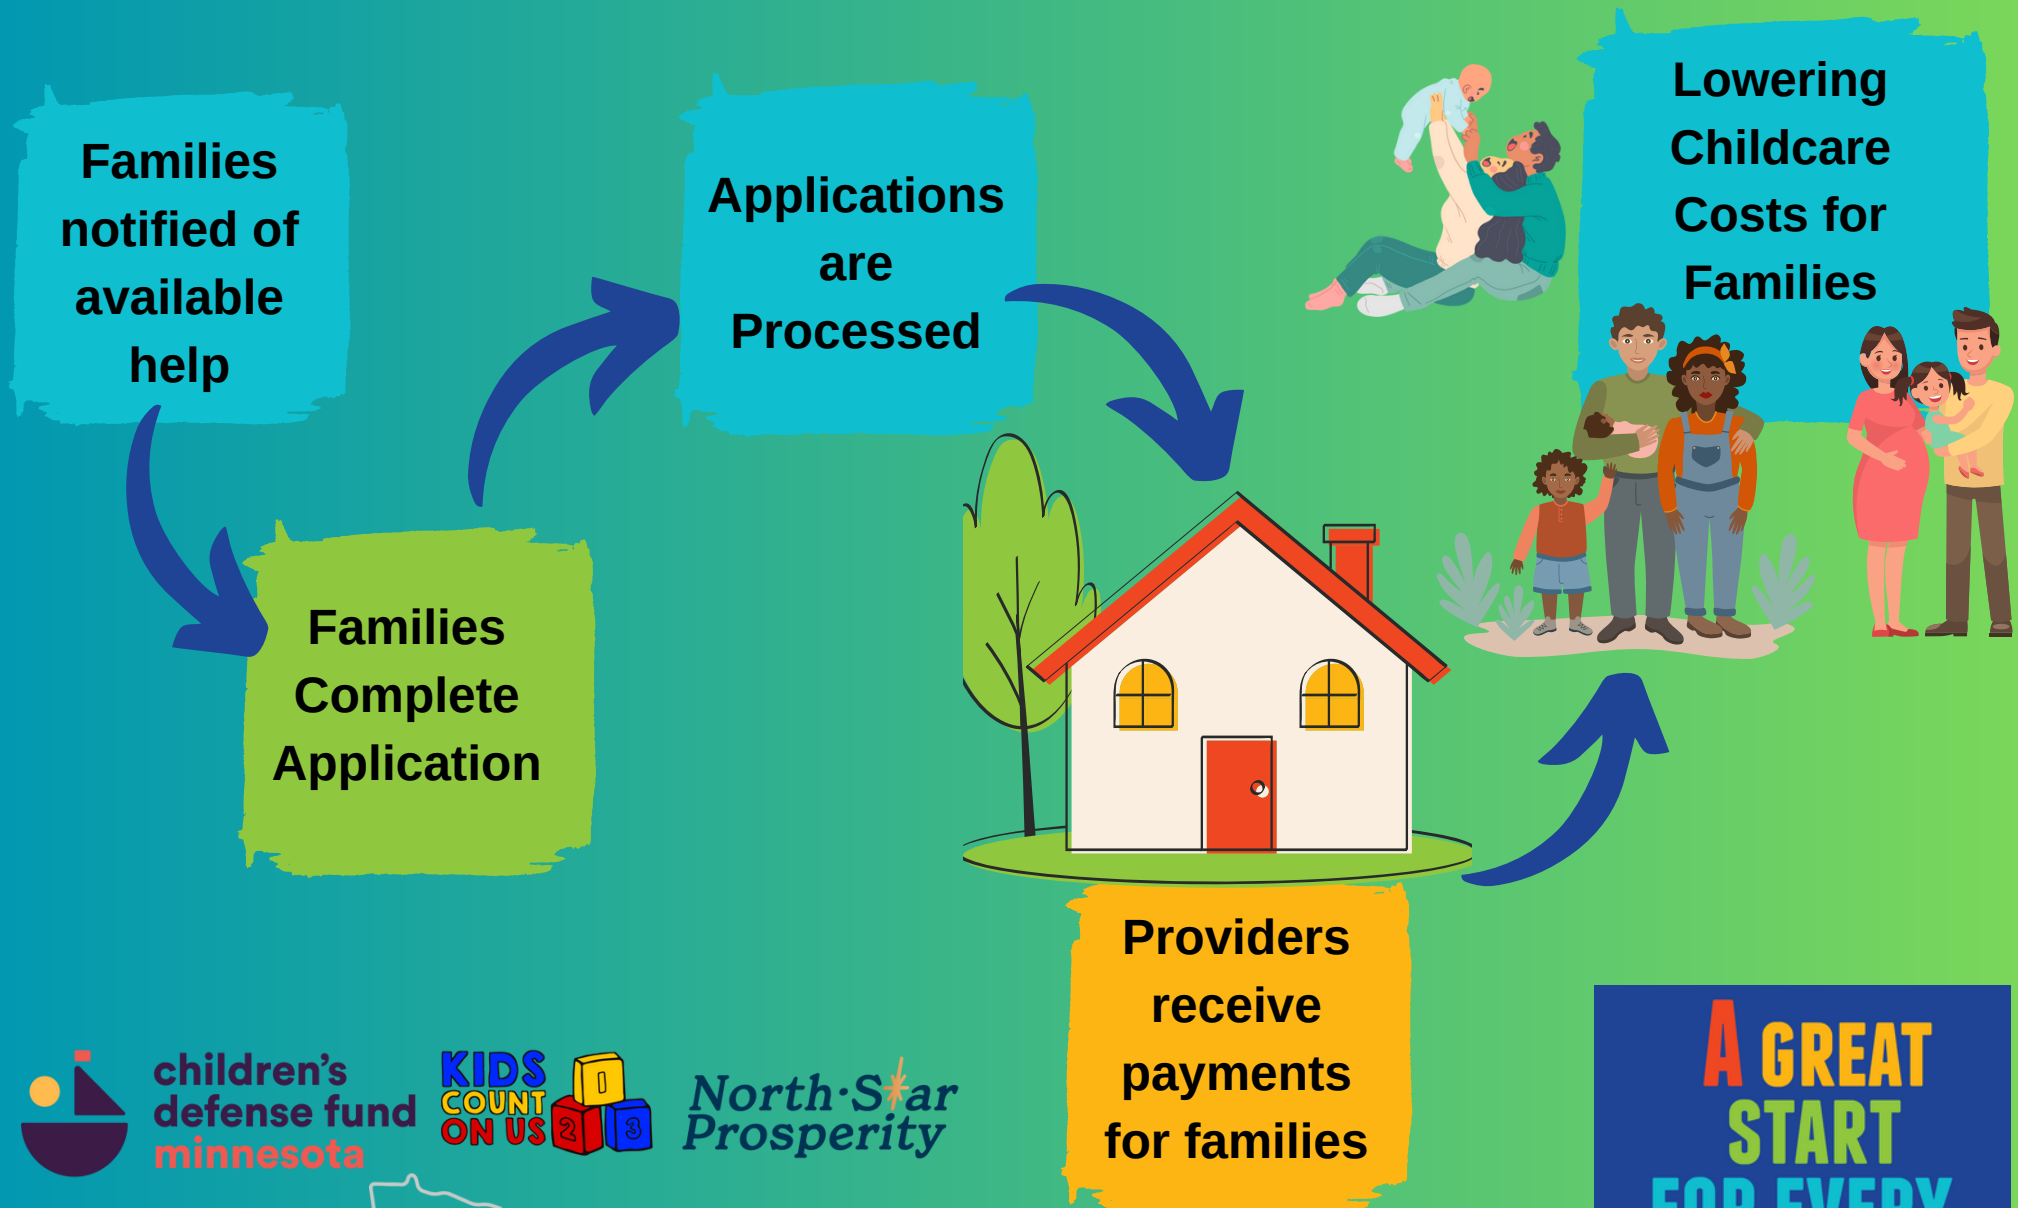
Families notified of available help

Applications are Processed

Lowering Childcare Costs for Families

Families Complete Application

Providers receive payments for families

children's defense fund minnesota

KIDS COUNT ON US

North·Star Prosperity

A GREAT START FOR EVERY